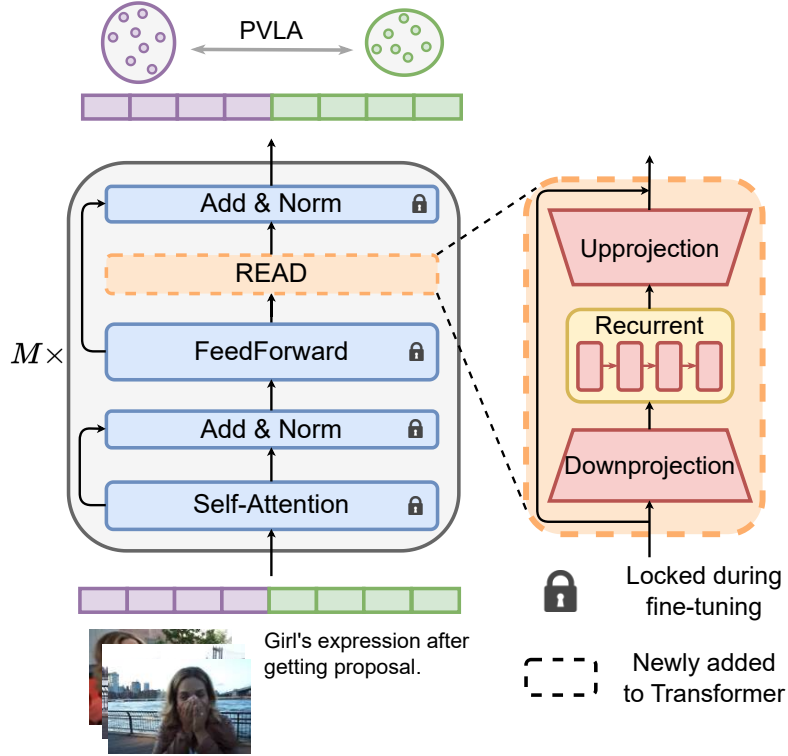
PVLA

Add & Norm

READ

$M\times$

FeedForward

Add & Norm

Self-Attention

Upprojection

Recurrent

Downprojection

Girl's expression after getting proposal.

Locked during fine-tuning

Newly added to Transformer